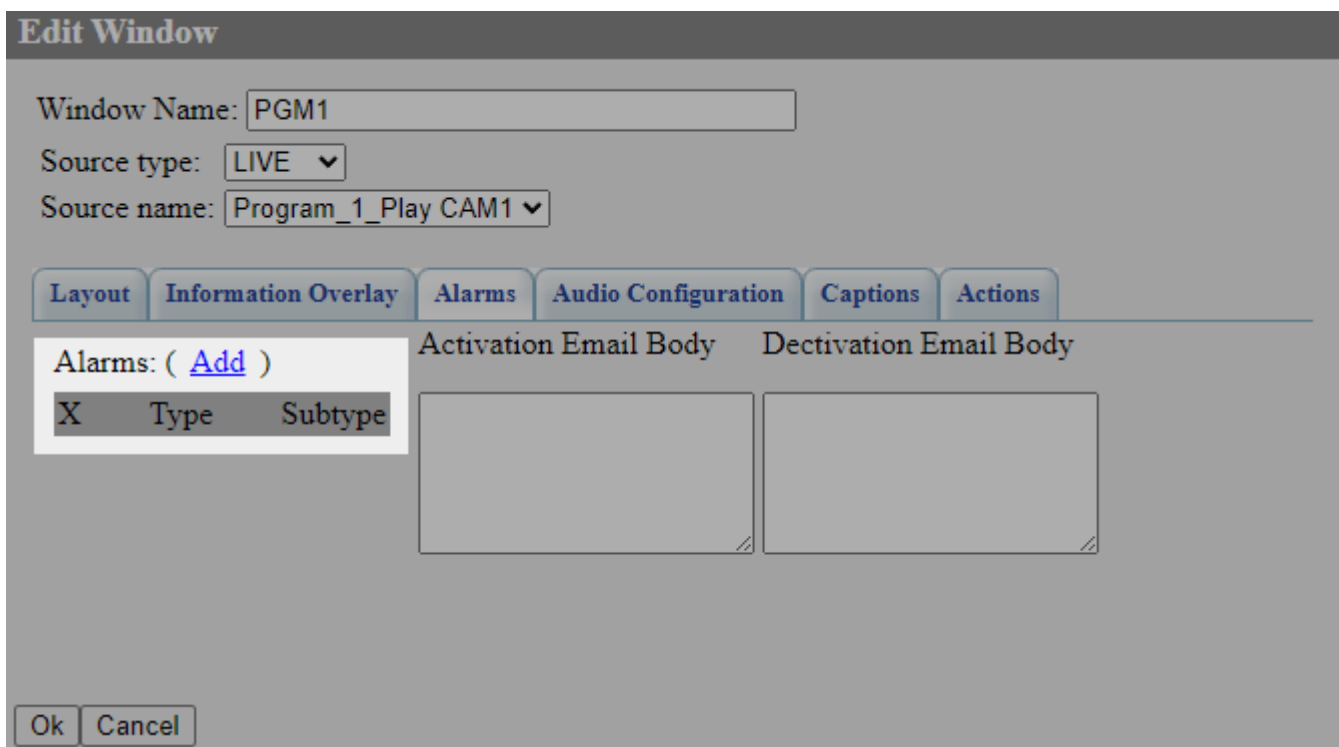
Edit Window

Window Name: PGM1
Source type: LIVE
Source name: Program_1_Play CAM1

Layout | Information Overlay | Alarms | Audio Configuration | Captions | Actions

Alarms: ( Add )

| X | Type | Subtype |
|---|---|---|

Activation Email Body

Dectivation Email Body

Ok | Cancel